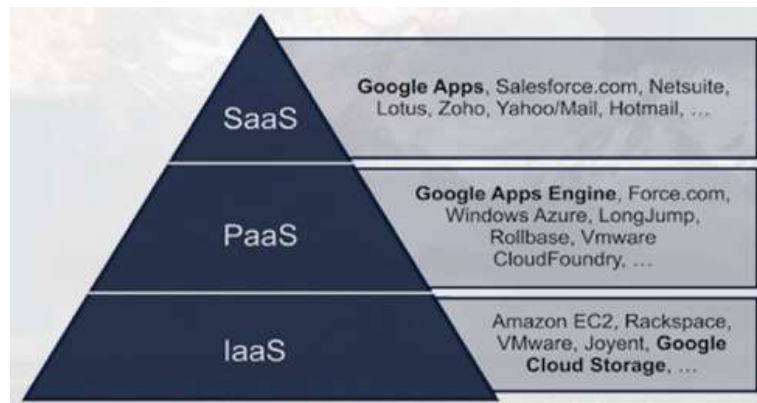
SaaS

Google Apps, Salesforce.com, Netsuite, Lotus, Zoho, Yahoo/Mail, Hotmail, ...

PaaS

Google Apps Engine, Force.com, Windows Azure, LongJump, Rollbase, Vmware CloudFoundry, ...

IaaS

Amazon EC2, Rackspace, VMware, Joyent, Google Cloud Storage, ...